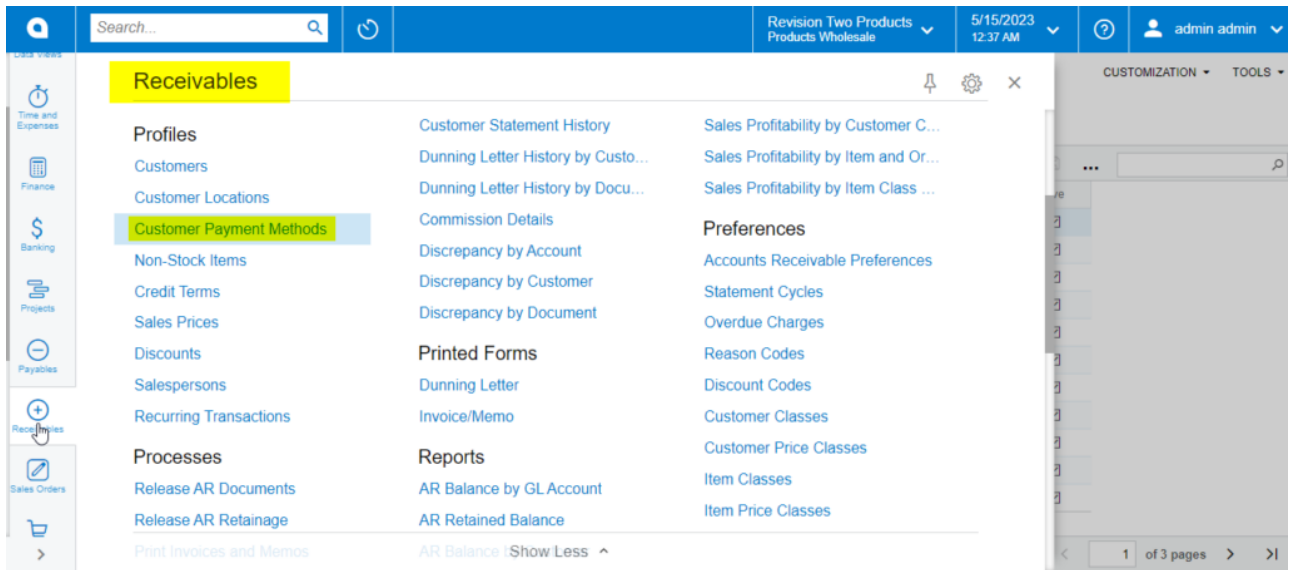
Search...

Revision Two Products
Products Wholesale

5/15/2023
12:37 AM

admin admin

Data Views

Time and Expenses

Finance

Banking

Projects

Payables

Receivables

Sales Orders

Receivables

CUSTOMIZATION ▾ TOOLS ▾

Profiles
Customers
Customer Locations
Customer Payment Methods
Non-Stock Items
Credit Terms
Sales Prices
Discounts
Salespersons
Recurring Transactions

Processes
Release AR Documents
Release AR Retainage
Print Invoices and Memos

Customer Statement History
Dunning Letter History by Custo...
Dunning Letter History by Docu...
Commission Details
Discrepancy by Account
Discrepancy by Customer
Discrepancy by Document

Printed Forms
Dunning Letter
Invoice/Memo

Reports
AR Balance by GL Account
AR Retained Balance
AR Balance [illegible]

Sales Profitability by Customer C...
Sales Profitability by Item and Or...
Sales Profitability by Item Class ...

Preferences
Accounts Receivable Preferences
Statement Cycles
Overdue Charges
Reason Codes
Discount Codes
Customer Classes
Customer Price Classes
Item Classes
Item Price Classes

Show Less

1 of 3 pages